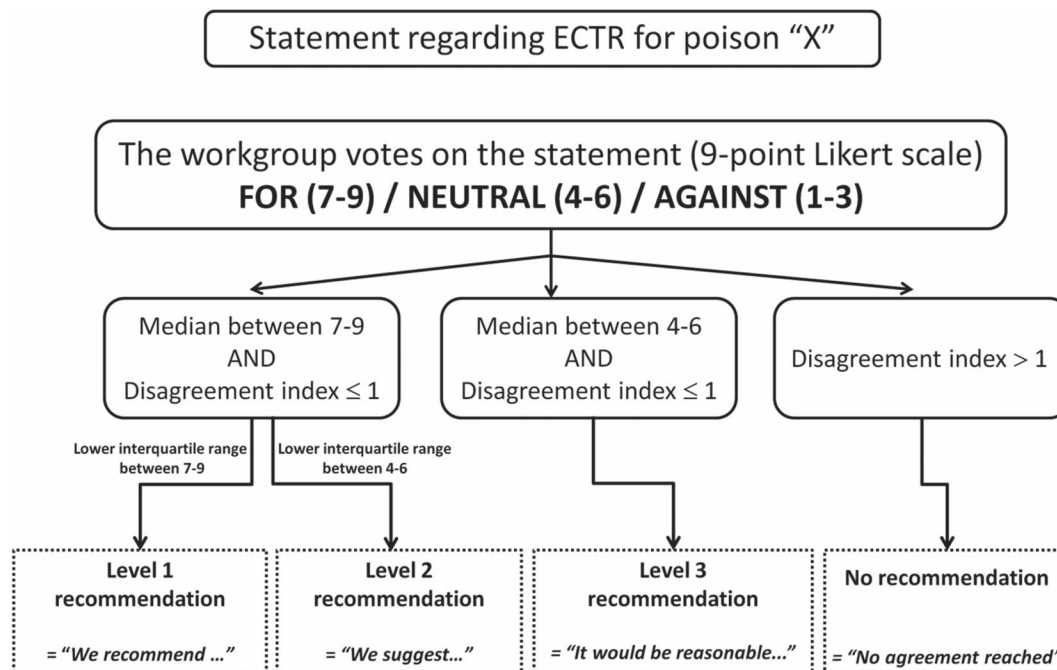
Statement regarding ECTR for poison "X"

The workgroup votes on the statement (9-point Likert scale)
**FOR (7-9) / NEUTRAL (4-6) / AGAINST (1-3)**

Median between 7-9 AND Disagreement index $\leq 1$

Median between 4-6 AND Disagreement index $\leq 1$

Disagreement index $> 1$

Lower interquartile range between 7-9

Lower interquartile range between 4-6

**Level 1 recommendation**

= "We recommend ..."

**Level 2 recommendation**

= "We suggest..."

**Level 3 recommendation**

= "It would be reasonable..."

**No recommendation**

= "No agreement reached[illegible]